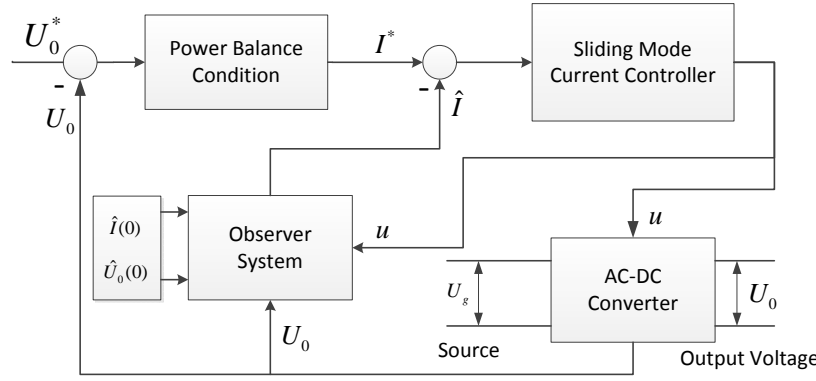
$U_0^*$

Power Balance Condition

$I^*$

Sliding Mode Current Controller

-

$U_0$

-

$\hat{I}$

$\hat{I}(0)$

$\hat{U}_0(0)$

Observer System

$u$

$u$

$U_g$

AC-DC Converter

$U_0$

$U_0$

Source

Output Voltage